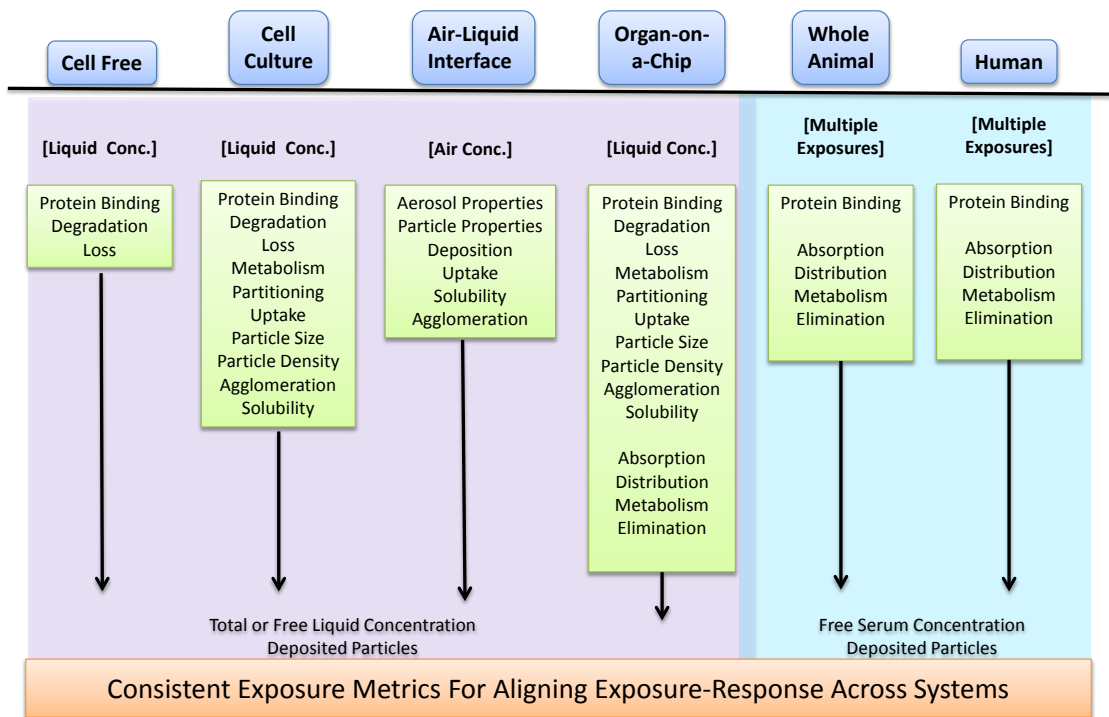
Cell Free

Cell Culture

Air-Liquid Interface

Organ-on-a-Chip

Whole Animal

Human

[Liquid Conc.]

Protein Binding
Degradation
Loss

[Liquid Conc.]

Protein Binding
Degradation
Loss
Metabolism
Partitioning
Uptake
Particle Size
Particle Density
Agglomeration
Solubility

[Air Conc.]

Aerosol Properties
Particle Properties
Deposition
Uptake
Solubility
Agglomeration

[Liquid Conc.]

Protein Binding
Degradation
Loss
Metabolism
Partitioning
Uptake
Particle Size
Particle Density
Agglomeration
Solubility

Absorption
Distribution
Metabolism
Elimination

[Multiple Exposures]

Protein Binding

Absorption
Distribution
Metabolism
Elimination

[Multiple Exposures]

Protein Binding

Absorption
Distribution
Metabolism
Elimination

Total or Free Liquid Concentration
Deposited Particles

Free Serum Concentration
Deposited Particles

Consistent Exposure Metrics For Aligning Exposure-Response Across Systems